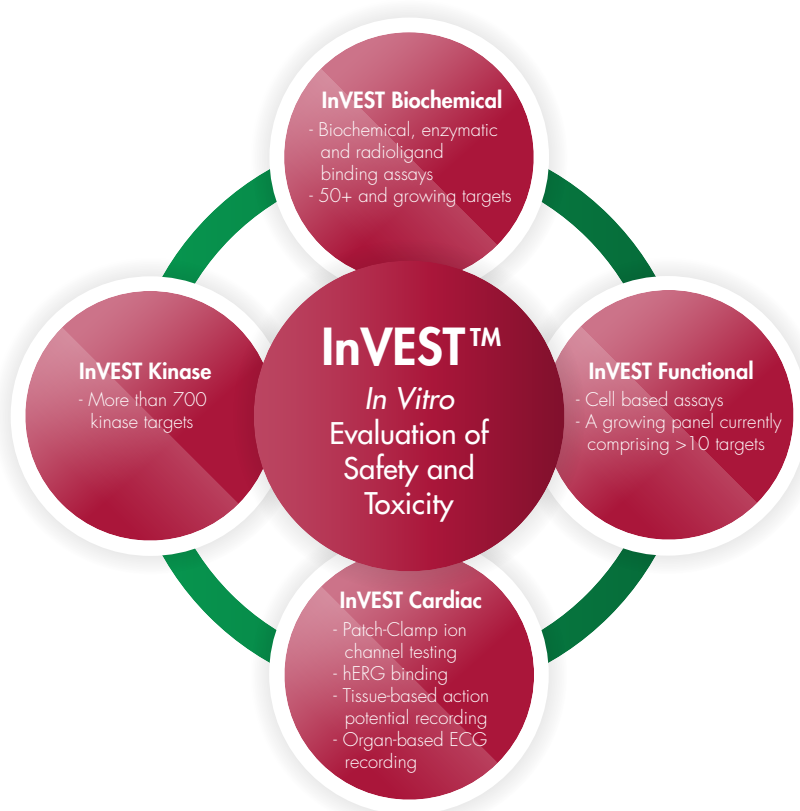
InVEST Biochemical
- Biochemical, enzymatic and radioligand binding assays
- 50+ and growing targets

InVEST Kinase
- More than 700 kinase targets

InVEST™
*In Vitro* Evaluation of Safety and Toxicity

InVEST Functional
- Cell based assays
- A growing panel currently comprising >10 targets

InVEST Cardiac
- Patch-Clamp ion channel testing
- hERG binding
- Tissue-based action potential recording
- Organ-based ECG recording